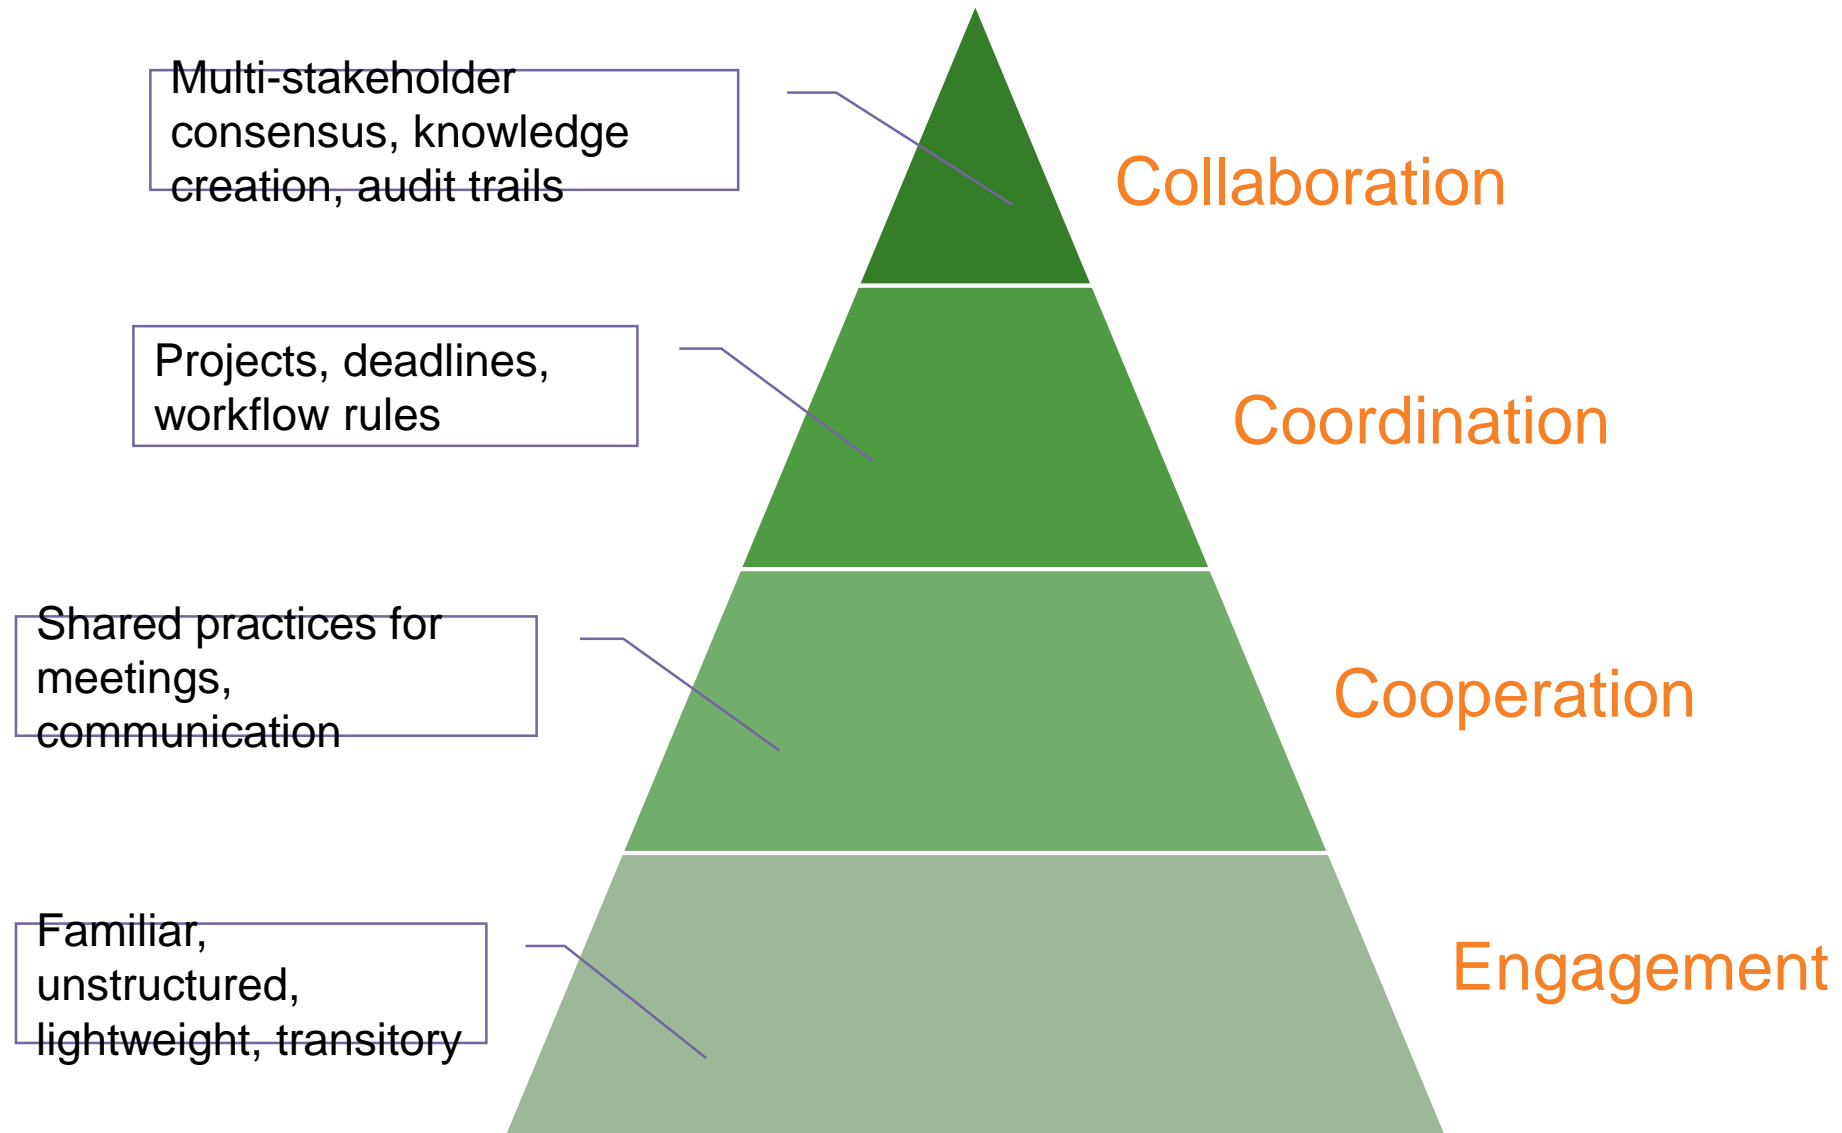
Multi-stakeholder consensus, knowledge creation, audit trails

Collaboration

Projects, deadlines, workflow rules

Coordination

Shared practices for meetings, communication

Cooperation

Familiar, unstructured, lightweight, transitory

Engagement